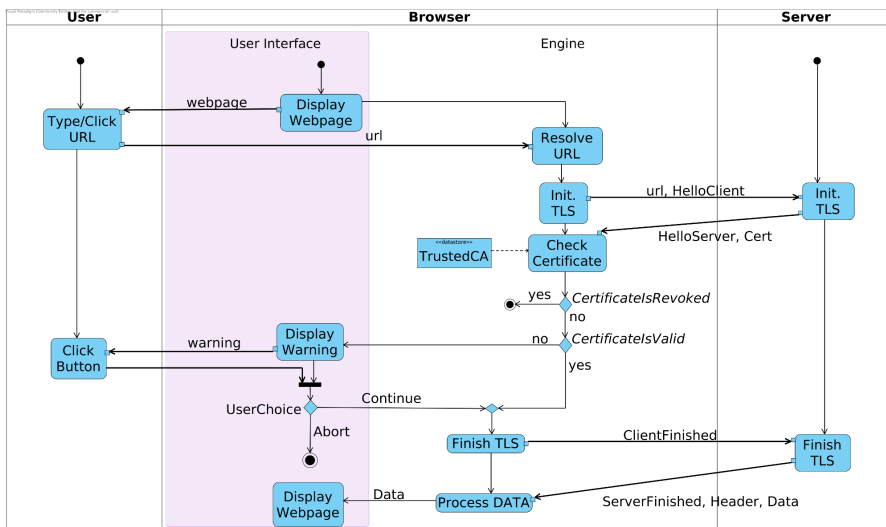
User

Browser

Server

User Interface

Engine

Type/Click URL

webpage

Display Webpage

url

Resolve URL

Init. TLS

url, HelloClient

Init. TLS

HelloServer, Cert

<<datastore>>
TrustedCA

Check Certificate

yes

CertificateIsRevoked

no

no

CertificateIsValid

yes

Click Button

warning

Display Warning

UserChoice

Continue

Abort

Finish TLS

ClientFinished

Finish TLS

Display Webpage

Data

Process DATA

ServerFinished, Header, Data